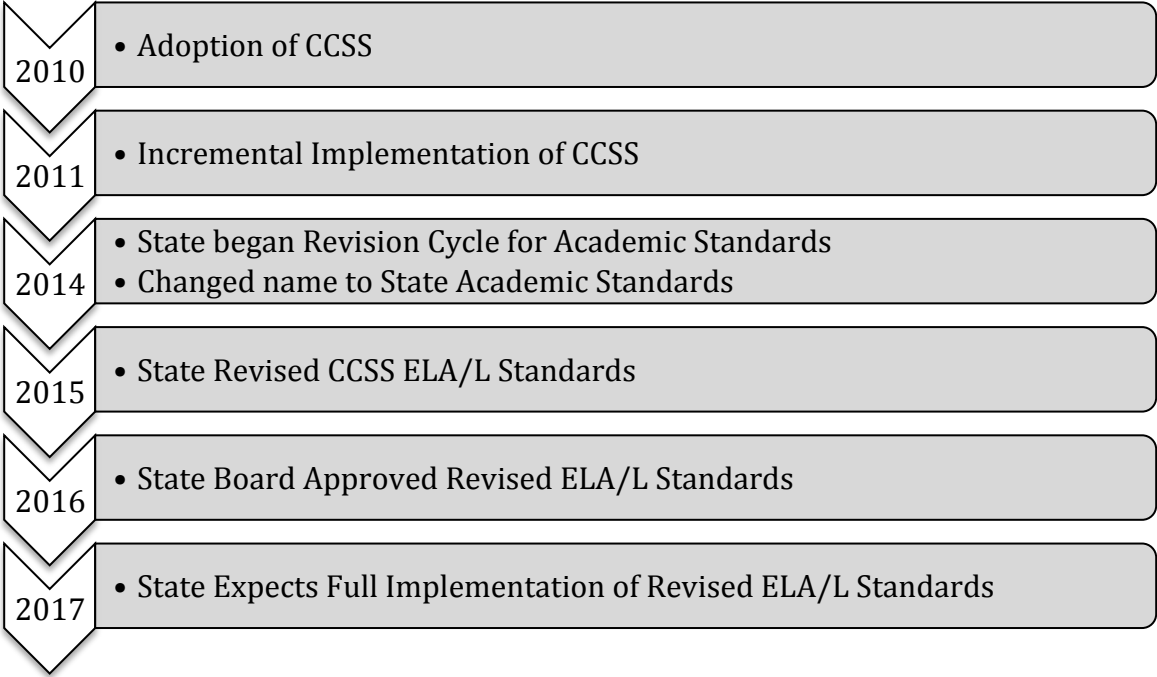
2010
• Adoption of CCSS

2011
• Incremental Implementation of CCSS

2014
• State began Revision Cycle for Academic Standards
• Changed name to State Academic Standards

2015
• State Revised CCSS ELA/L Standards

2016
• State Board Approved Revised ELA/L Standards

2017
• State Expects Full Implementation of Revised ELA/L Standards